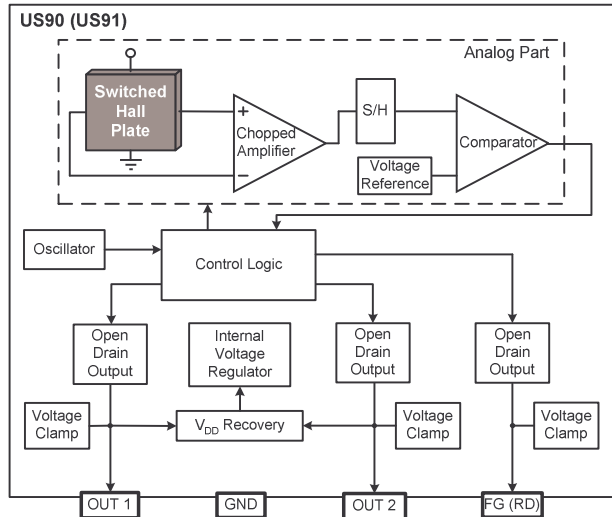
US90 (US91)

Analog Part

Switched Hall Plate

+

−

Chopped Amplifier

S/H

Comparator

Voltage Reference

Oscillator

Control Logic

Open Drain Output

Internal Voltage Regulator

Open Drain Output

Open Drain Output

Voltage Clamp

$V_{DD}$ Recovery

Voltage Clamp

Voltage Clamp

OUT 1

GND

OUT 2

FG (RD)